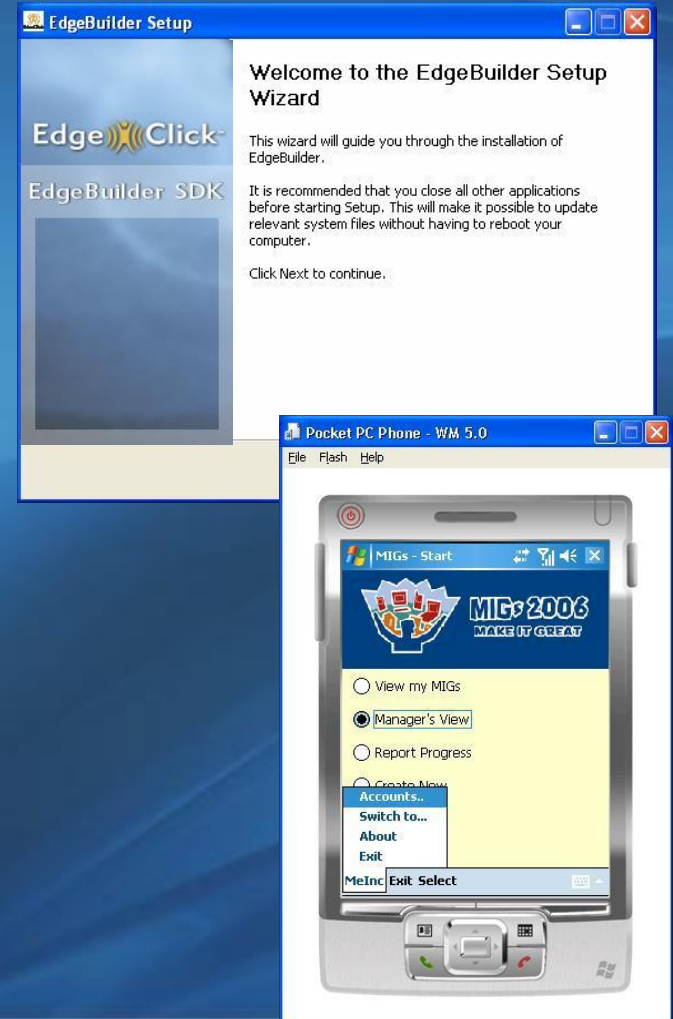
EdgeBuilder Setup

Edge Click

EdgeBuilder SDK

Welcome to the EdgeBuilder Setup Wizard

This wizard will guide you through the installation of EdgeBuilder.

It is recommended that you close all other applications before starting Setup. This will make it possible to update relevant system files without having to reboot your computer.

Click Next to continue.

Pocket PC Phone - WM 5.0

File Flash Help

MIGs - Start

MIGs 2006
MAKE IT GREAT

View my MIGs

Manager's View

Report Progress

Create New

Accounts..

Switch to...

About

Exit

MeInc Exit Select